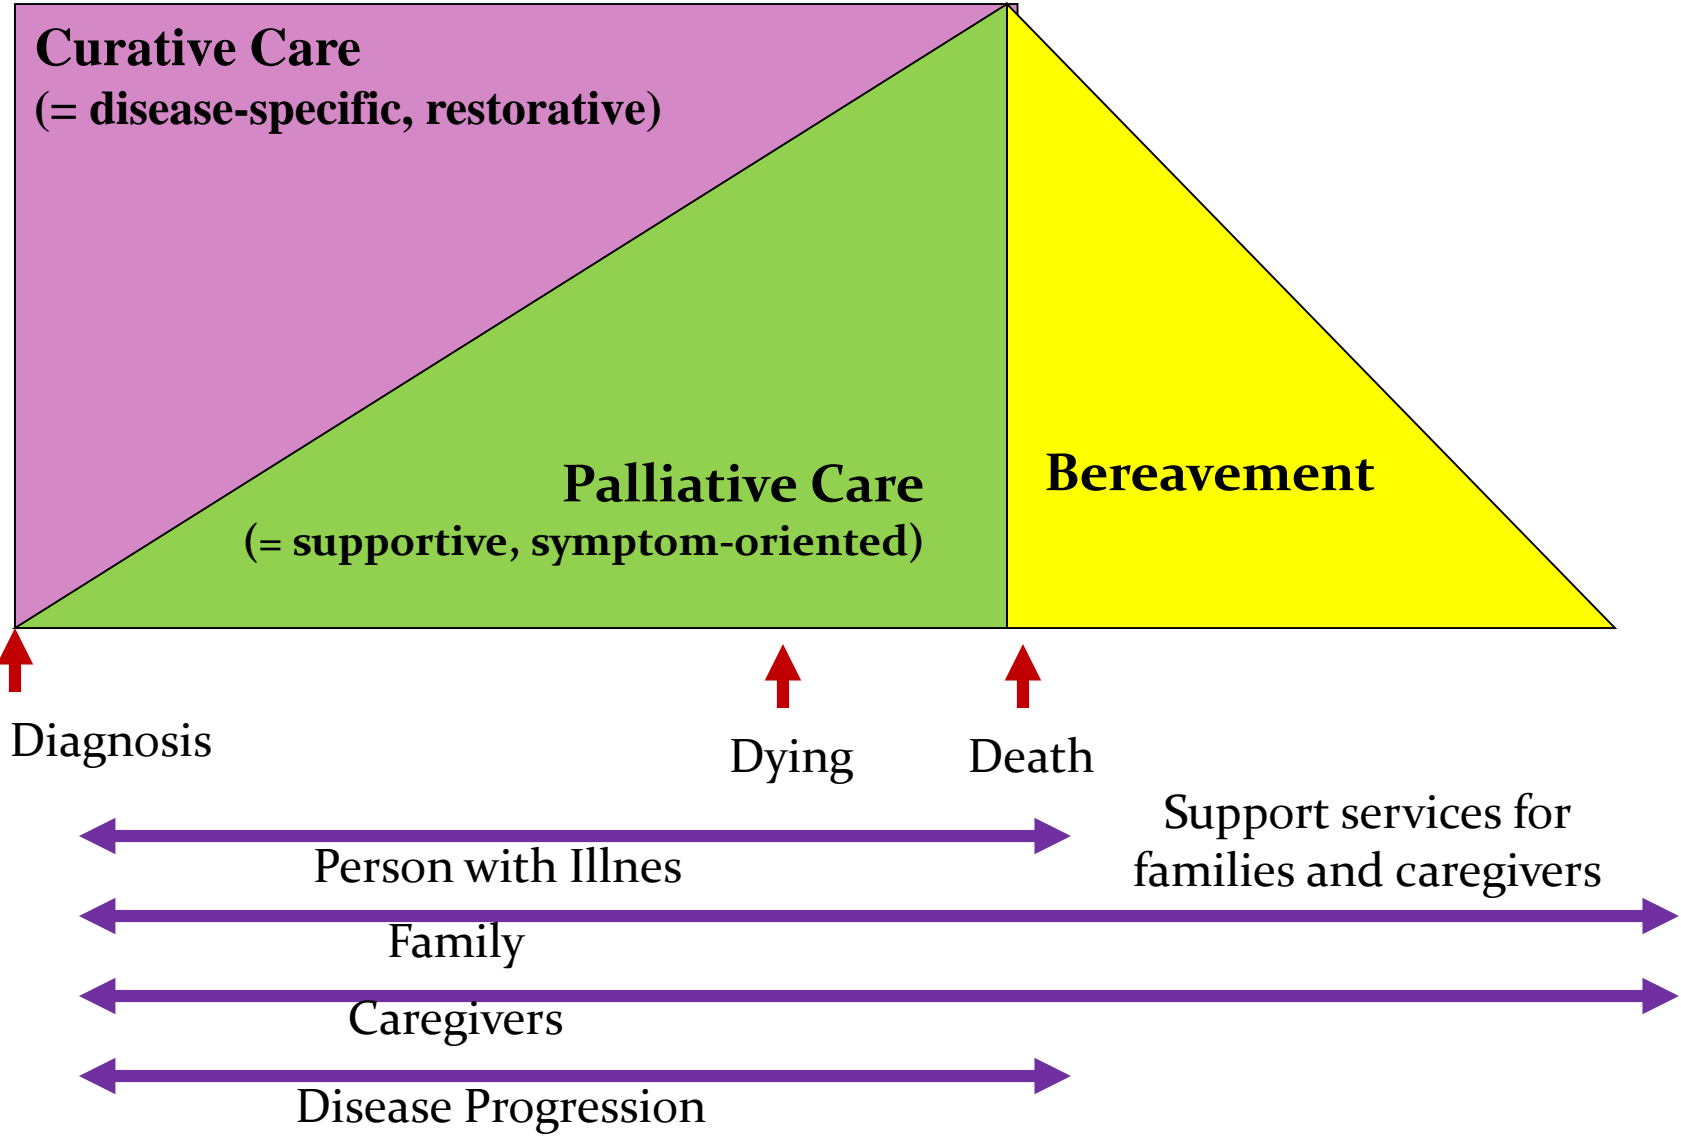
Curative Care
(= disease-specific, restorative)

Palliative Care
(= supportive, symptom-oriented)

Bereavement

Diagnosis

Dying

Death

Support services for families and caregivers

Person with Illnes

Family

Caregivers

Disease Progression